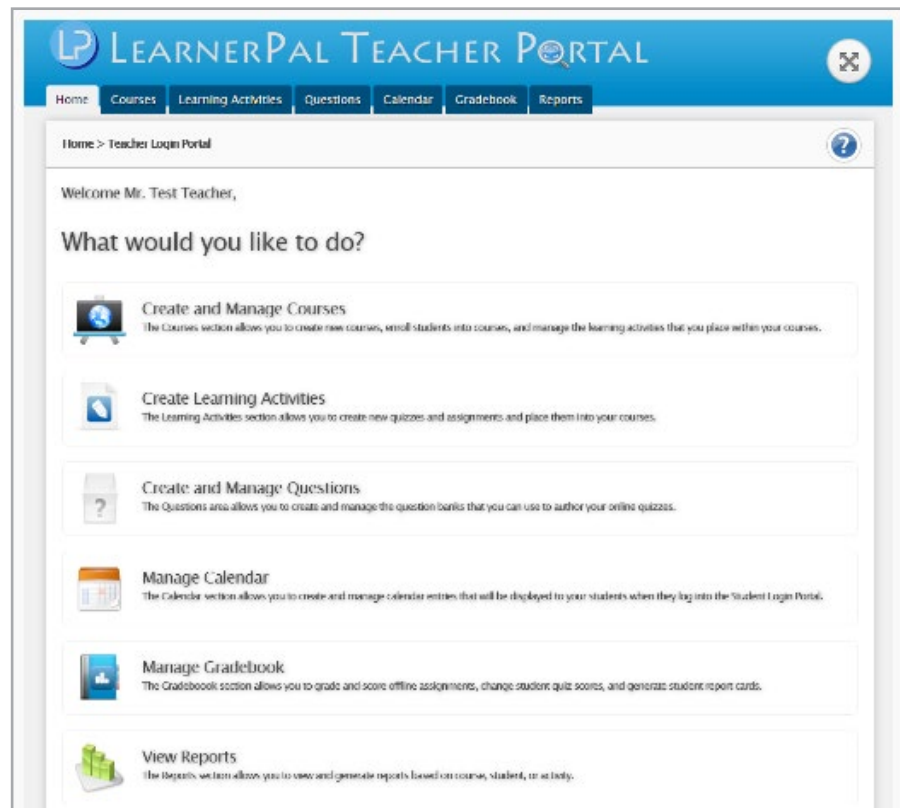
LP LEARNERPAL TEACHER PORTAL

Home | Courses | Learning Activities | Questions | Calendar | Gradebook | Reports

Home > Teacher Login Portal

Welcome Mr. Test Teacher,

What would you like to do?

Create and Manage Courses
The Courses section allows you to create new courses, enroll students into courses, and manage the learning activities that you place within your courses.

Create Learning Activities
The Learning Activities section allows you to create new quizzes and assignments and place them into your courses.

Create and Manage Questions
The Questions area allows you to create and manage the question banks that you can use to author your online quizzes.

Manage Calendar
The Calendar section allows you to create and manage calendar entries that will be displayed to your students when they log into the Student Login Portal.

Manage Gradebook
The Gradebook section allows you to grade and score offline assignments, change student quiz scores, and generate student report cards.

View Reports
The Reports section allows you to view and generate reports based on course, student, or activity.